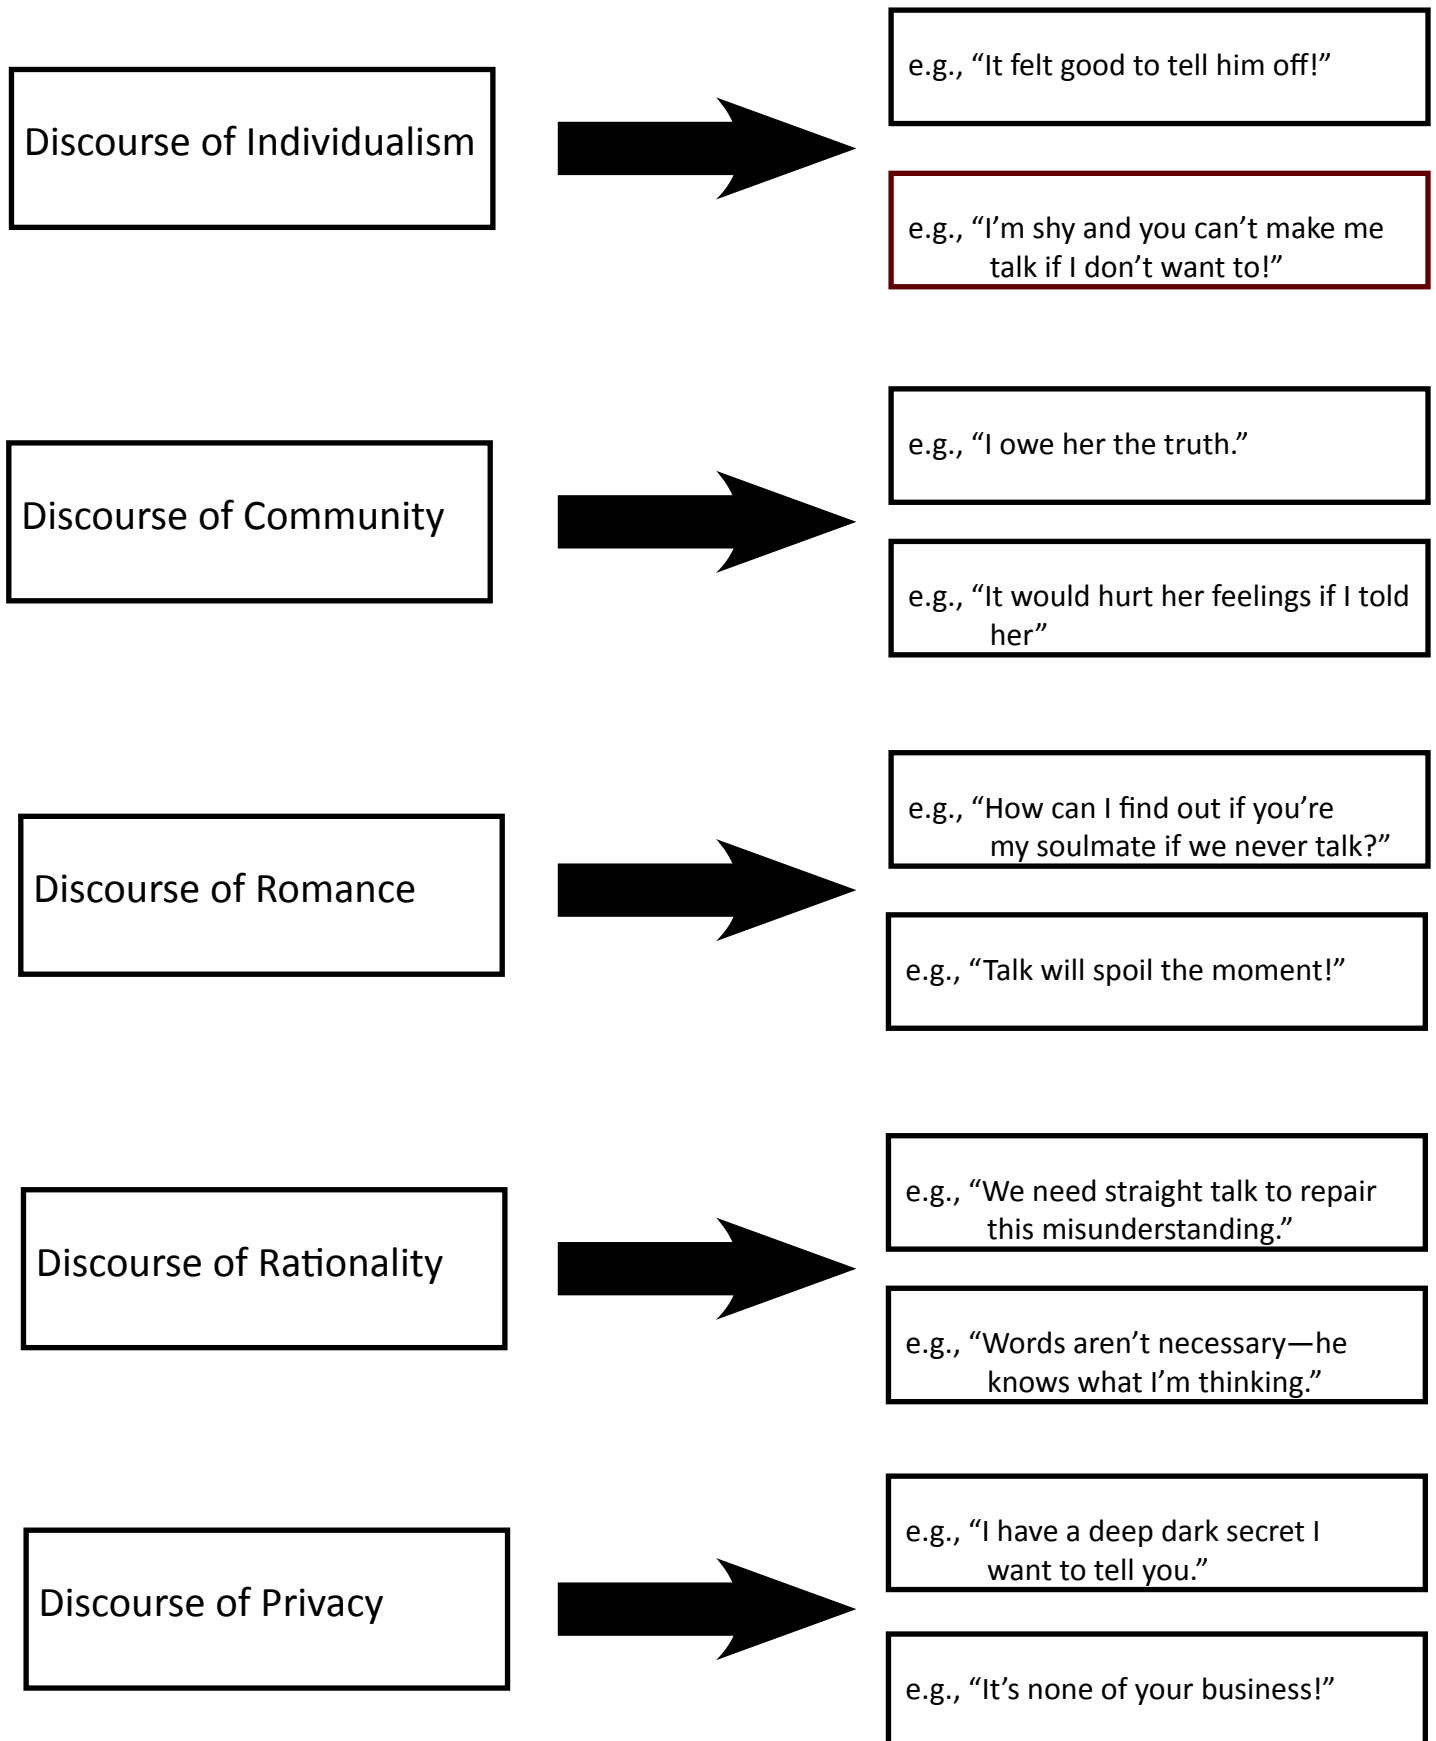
Discourse of Individualism

e.g., “It felt good to tell him off!”

e.g., “I’m shy and you can’t make me talk if I don’t want to!”

Discourse of Community

e.g., “I owe her the truth.”

e.g., “It would hurt her feelings if I told her”

Discourse of Romance

e.g., “How can I find out if you’re my soulmate if we never talk?”

e.g., “Talk will spoil the moment!”

Discourse of Rationality

e.g., “We need straight talk to repair this misunderstanding.”

e.g., “Words aren’t necessary—he knows what I’m thinking.”

Discourse of Privacy

e.g., “I have a deep dark secret I want to tell you.”

e.g., “It’s none of your business!”